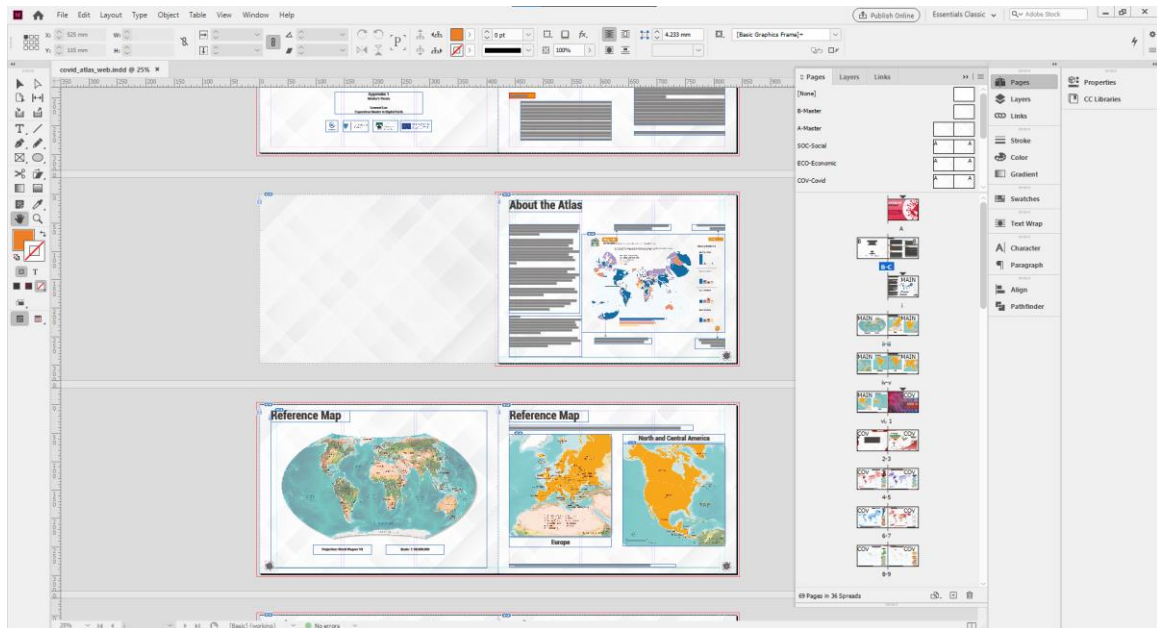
File Edit Layout Type Object Table View Window Help

Publish Online Essentials Classic Adobe Stock

X: 525 mm
Y: 105 mm
W:
H:
0 pt
100%
4.233 mm
[Basic Graphics Frame]+

covid_atlas_web.indd @ 25% ×

Appendix 1
Modern Needs

About the Atlas

Reference Map

Reference Map

North and Central America

Europe

Projection: World Mapper 3d

Scale: 1:100,000,000

Pages Layers Links

[None]
B-Master
A-Master
SOC-Social
ECO-Economic
COV-Covid

A
B-C
i
ii-iii
iv-v
vi, 1
2-3
4-5
6-7
8-9

69 Pages in 36 Spreads

Pages
Layers
Links
Stroke
Color
Gradient
Swatches
Text Wrap
Character
Paragraph
Align
Pathfinder

Properties
CC Libraries

20%
[Basic] (working)
No errors